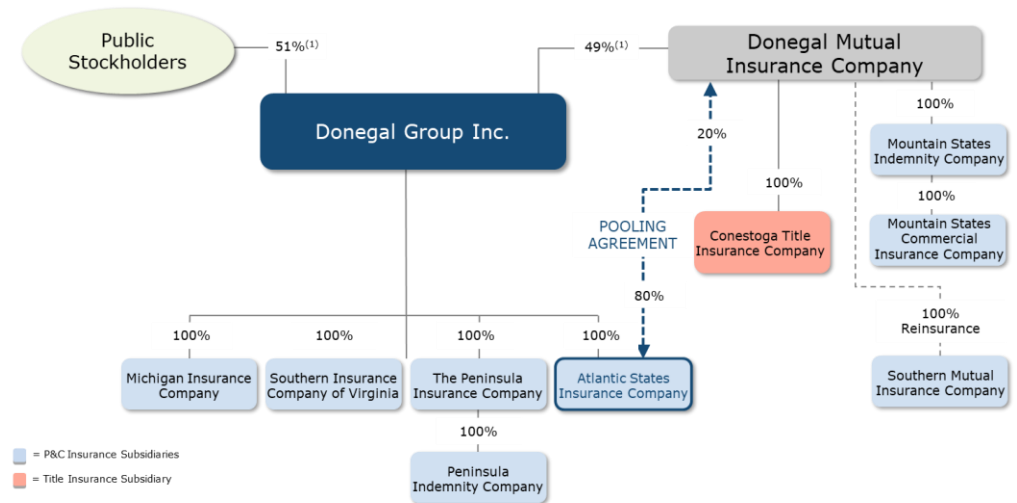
Public Stockholders

51%$^{(1)}$

49%$^{(1)}$

Donegal Mutual Insurance Company

Donegal Group Inc.

20%

100%

Mountain States Indemnity Company

100%

Mountain States Commercial Insurance Company

100%

POOLING AGREEMENT

Conestoga Title Insurance Company

80%

100% Reinsurance

100%

Michigan Insurance Company

100%

Southern Insurance Company of Virginia

100%

The Peninsula Insurance Company

100%

Atlantic States Insurance Company

Southern Mutual Insurance Company

100%

Peninsula Indemnity Company

= P&C Insurance Subsidiaries

= Title Insurance Subsidiary